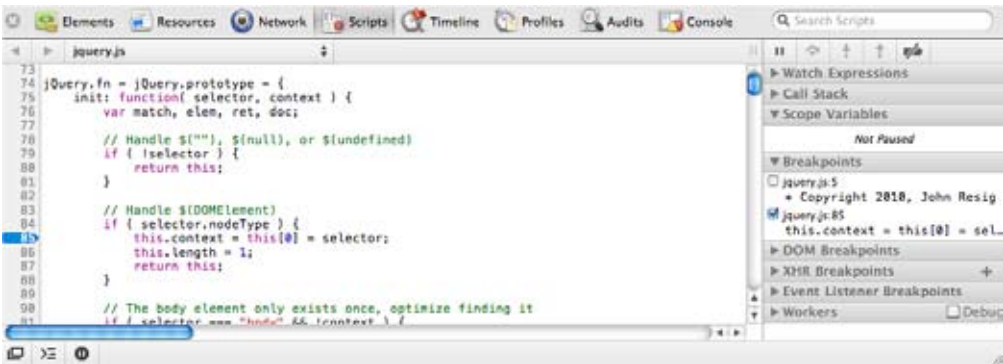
Elements Resources Network Scripts Timeline Profiles Audits Console

Search Scripts

jquery.js

73
74 jQuery.fn = jQuery.prototype = {
75 init: function( selector, context ) {
76 var match, elem, ret, doc;
77
78 // Handle $(""), $(null), or $(undefined)
79 if ( !selector ) {
80 return this;
81 }
82
83 // Handle $(DOMElement)
84 if ( selector.nodeType ) {
85 this.context = this[0] = selector;
86 this.length = 1;
87 return this;
88 }
89
90 // The body element only exists once, optimize finding it
91 if ( selector === "body" && !context ) {

▶ Watch Expressions
▶ Call Stack
▼ Scope Variables
Not Paused
▼ Breakpoints
jquery.js:5
* Copyright 2010, John Resig
jquery.js:85
this.context = this[0] = sel...
▶ DOM Breakpoints
▶ XHR Breakpoints +
▶ Event Listener Breakpoints
▶ Workers Debug